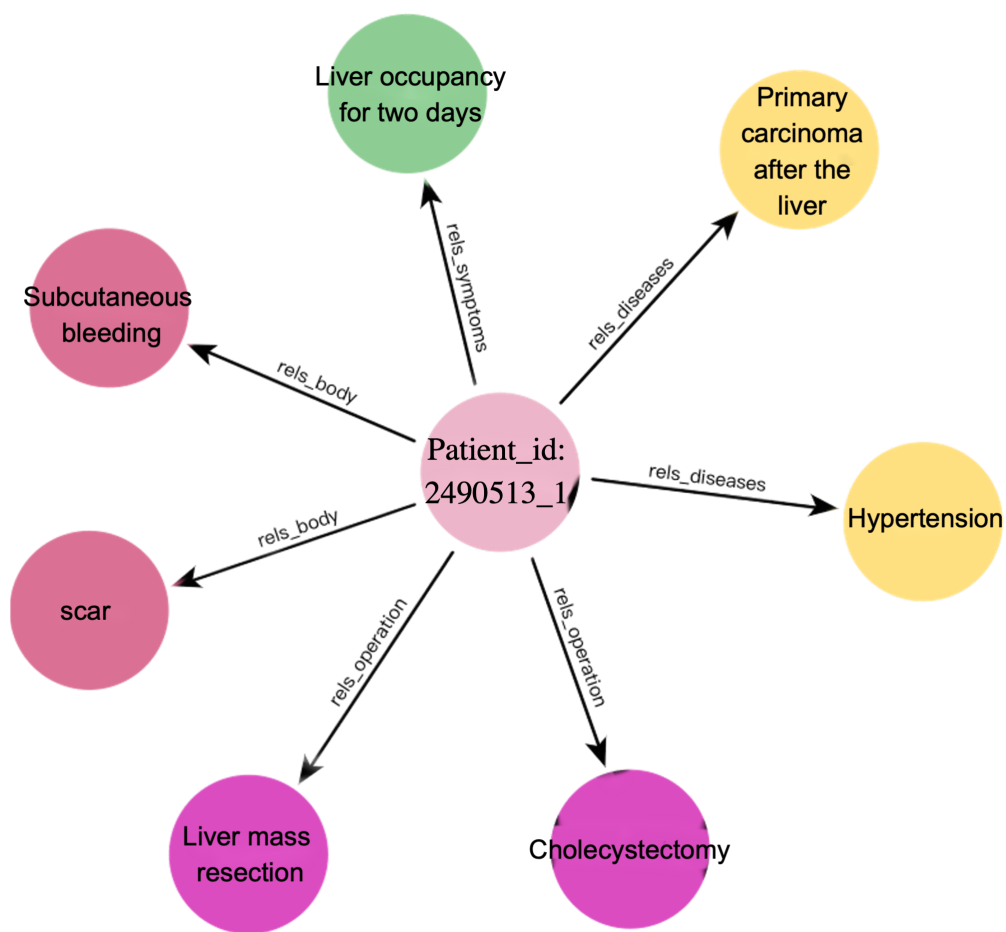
Liver occupancy for two days

Primary carcinoma after the liver

rels_symptoms

rels_diseases

Subcutaneous bleeding

rels_body

Patient_id: 2490513_1

rels_diseases

Hypertension

rels_body

scar

rels_operation

rels_operation

Liver mass resection

Cholecystectomy